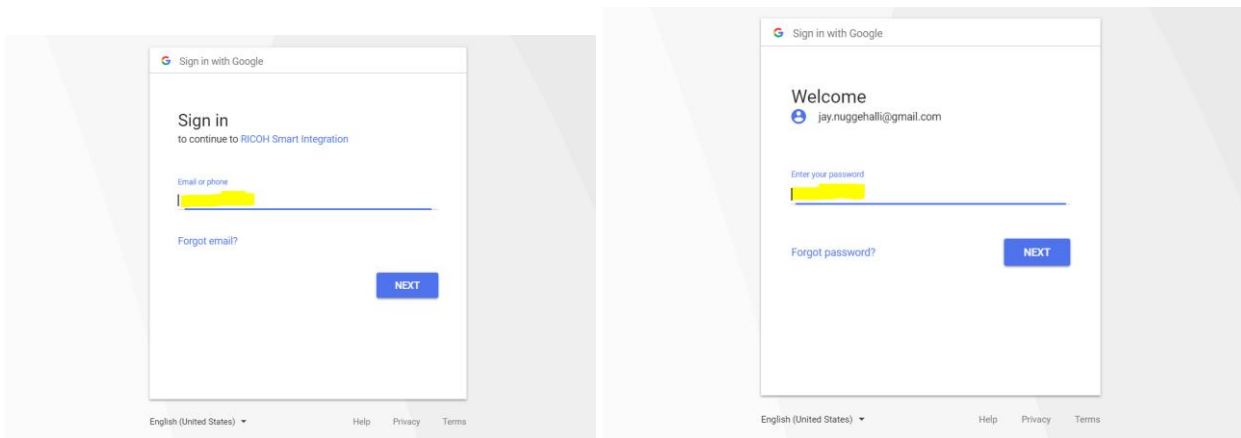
G Sign in with Google

Sign in
to continue to RICOH Smart Integration

Email or phone

Forgot email?

NEXT

English (United States) ▾

Help Privacy Terms

G Sign in with Google

Welcome
jay.nuggehalli@gmail.com

Enter your password

Forgot password?

NEXT

English (United States) ▾

Help Privacy Terms